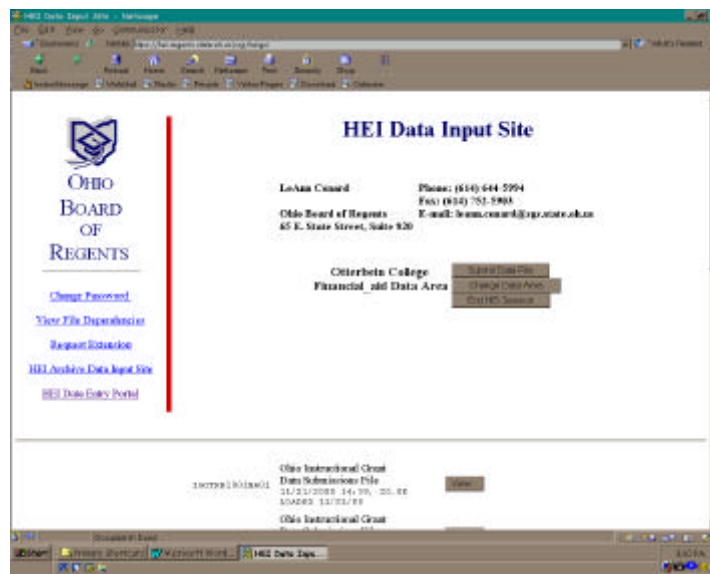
HEI Data Input Site - Netscape

HEI Data Input Site

OHIO BOARD OF REGENTS

LeAnn Conard
Ohio Board of Regents
65 E. State Street, Suite 920

Phone: (614) 644-5994
Fax: (614) 752-5903
E-mail: leann.conard@regents.state.oh.us

Otterbein College
Financial_aid Data Area

Submit Data File
Change Data Area
End HEI Session

Change Password
View File Dependencies
Request Extension
HEI Archive Data Input Site
HEI Data Entry Portal

Ohio Instructional Grant
Data Submissions File
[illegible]
LOADED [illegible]

View

Ohio Instructional Grant
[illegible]